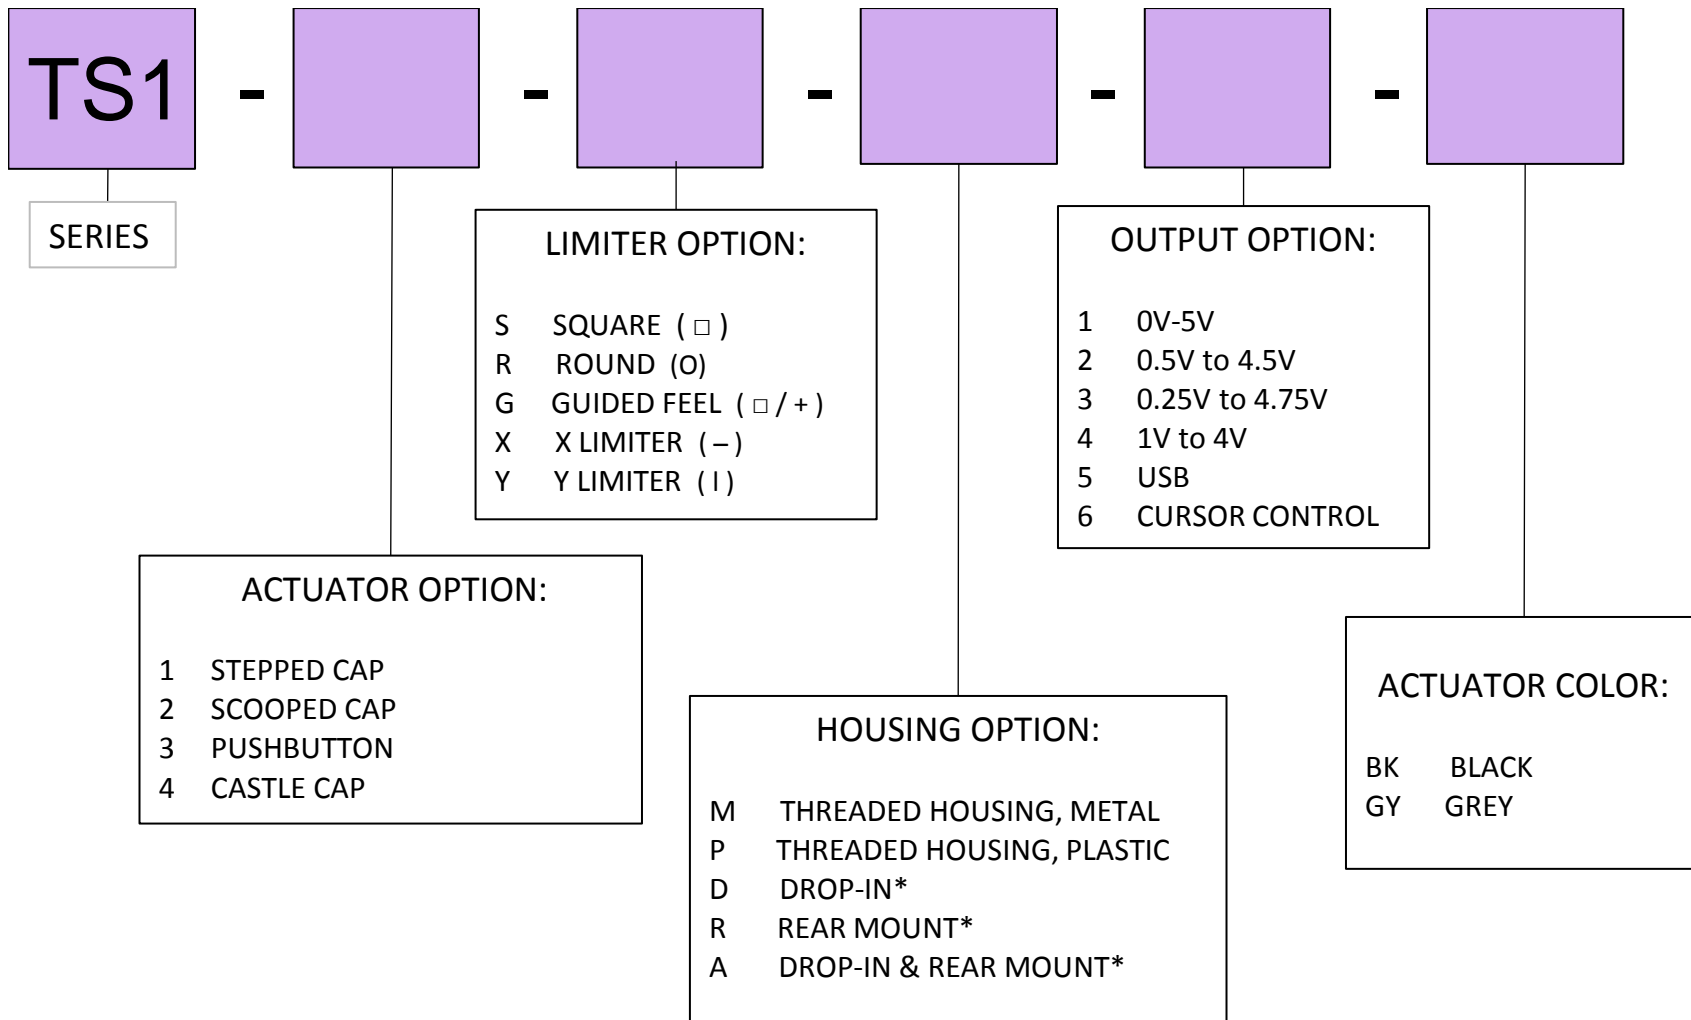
TS1 - - - - -

SERIES

LIMITER OPTION:

S SQUARE ( □ )
R ROUND (O)
G GUIDED FEEL ( □ / + )
X X LIMITER ( – )
Y Y LIMITER ( I )

OUTPUT OPTION:

1 0V-5V
2 0.5V to 4.5V
3 0.25V to 4.75V
4 1V to 4V
5 USB
6 CURSOR CONTROL

ACTUATOR OPTION:

1 STEPPED CAP
2 SCOOPED CAP
3 PUSHBUTTON
4 CASTLE CAP

ACTUATOR COLOR:

BK BLACK
GY GREY

HOUSING OPTION:

M THREADED HOUSING, METAL
P THREADED HOUSING, PLASTIC
D DROP-IN*
R REAR MOUNT*
A DROP-IN & REAR MOUNT*